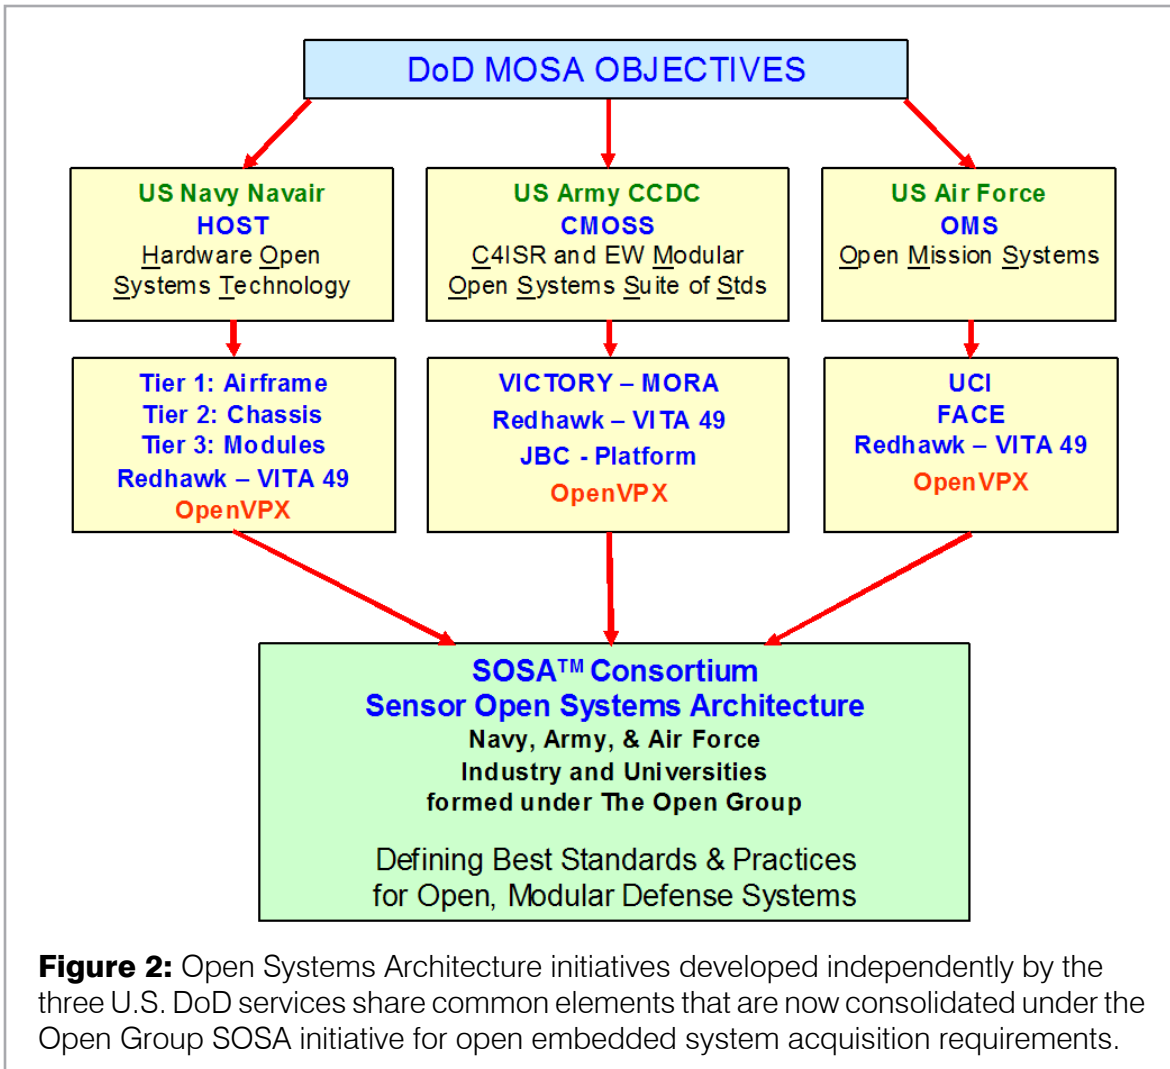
DoD MOSA OBJECTIVES

US Navy Navair
HOST
Hardware Open
Systems Technology

US Army CCDC
CMOSS
C4ISR and EW Modular
Open Systems Suite of Stds

US Air Force
OMS
Open Mission Systems

Tier 1: Airframe
Tier 2: Chassis
Tier 3: Modules
Redhawk – VITA 49
OpenVPX

VICTORY – MORA
Redhawk – VITA 49
JBC - Platform
OpenVPX

UCI
FACE
Redhawk – VITA 49
OpenVPX

SOSA™ Consortium
Sensor Open Systems Architecture
Navy, Army, & Air Force
Industry and Universities
formed under The Open Group

Defining Best Standards & Practices
for Open, Modular Defense Systems

**Figure 2:** Open Systems Architecture initiatives developed independently by the three U.S. DoD services share common elements that are now consolidated under the Open Group SOSA initiative for open embedded system acquisition requirements.